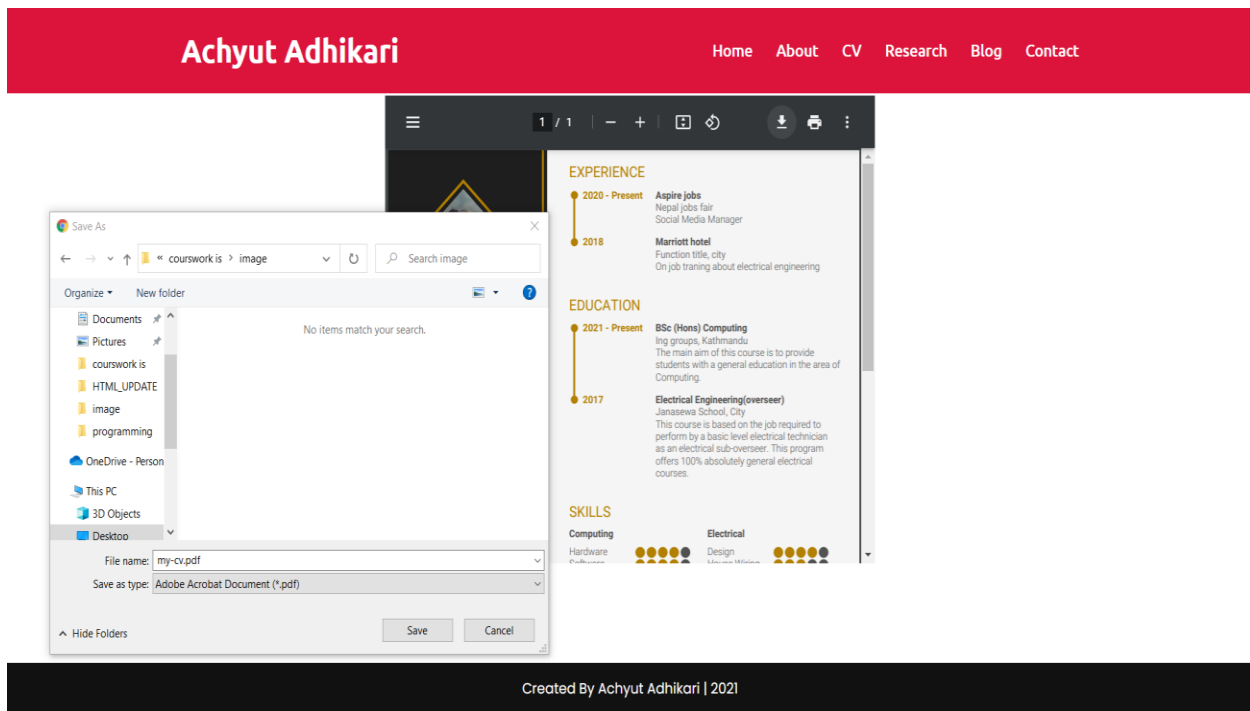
Achyut Adhikari

Home About CV Research Blog Contact

1 / 1

EXPERIENCE

2020 - Present Aspire jobs
Nepal jobs fair
Social Media Manager

2018 Marriott hotel
Function title, city
On job traning about electrical engineering

EDUCATION

2021 - Present BSc (Hons) Computing
Ing groups, Kathmandu
The main aim of this course is to provide students with a general education in the area of Computing.

2017 Electrical Engineering(overseer)
Janasewa School, City
This course is based on the job required to perform by a basic level electrical technician as an electrical sub-overseer. This program offers 100% absolutely general electrical courses.

SKILLS

Computing
Hardware
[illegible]

Electrical
Design
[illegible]

Save As

« courswork is › image

Search image

Organize ▾ New folder

Documents
Pictures
courswork is
HTML_UPDATE
image
programming
OneDrive - Person
This PC
3D Objects
Desktop

No items match your search.

File name: my-cv.pdf
Save as type: Adobe Acrobat Document (*.pdf)

Hide Folders

Save Cancel

Created By Achyut Adhikari | 2021